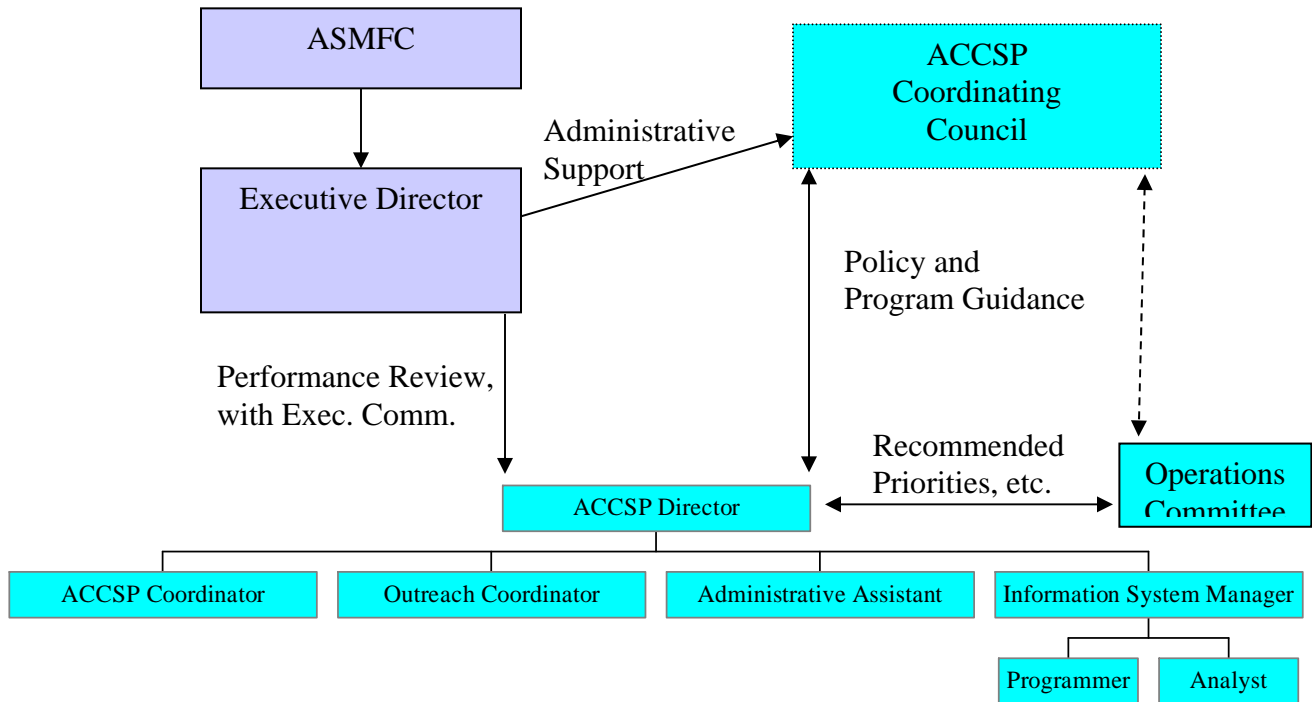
ASMFC

ACCSP Coordinating Council

Administrative Support

Executive Director

Policy and Program Guidance

Performance Review, with Exec. Comm.

Recommended Priorities, etc.

ACCSP Director

Operations Committee

ACCSP Coordinator

Outreach Coordinator

Administrative Assistant

Information System Manager

Programmer

Analyst